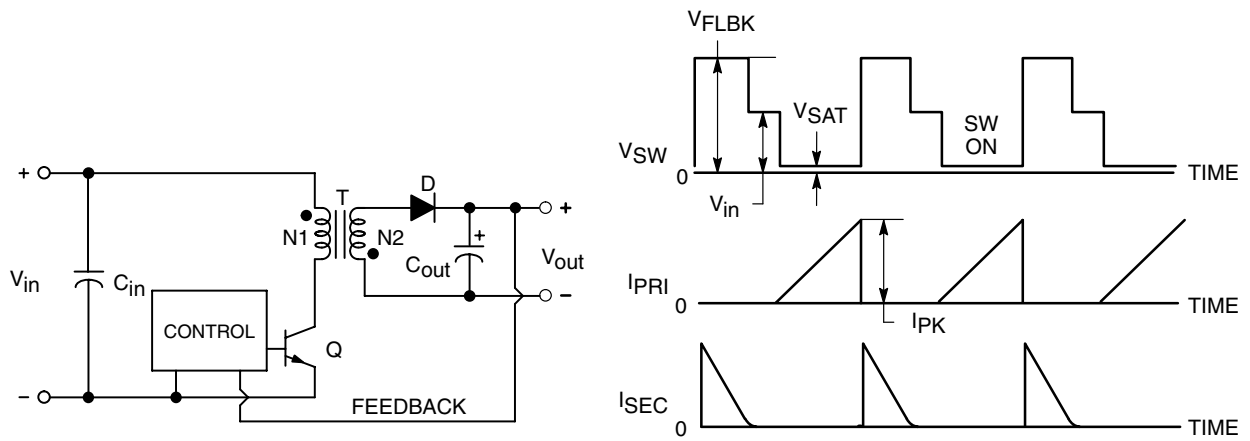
+

$V_{in}$

$C_{in}$

–

CONTROL

Q

N1

T

N2

D

+

$C_{out}$

+

$V_{out}$

–

FEEDBACK

$V_{FLBK}$

$V_{SAT}$

SW ON

$V_{SW}$

0

TIME

$V_{in}$

$I_{PRI}$

0

TIME

$I_{PK}$

$I_{SEC}$

0

TIME